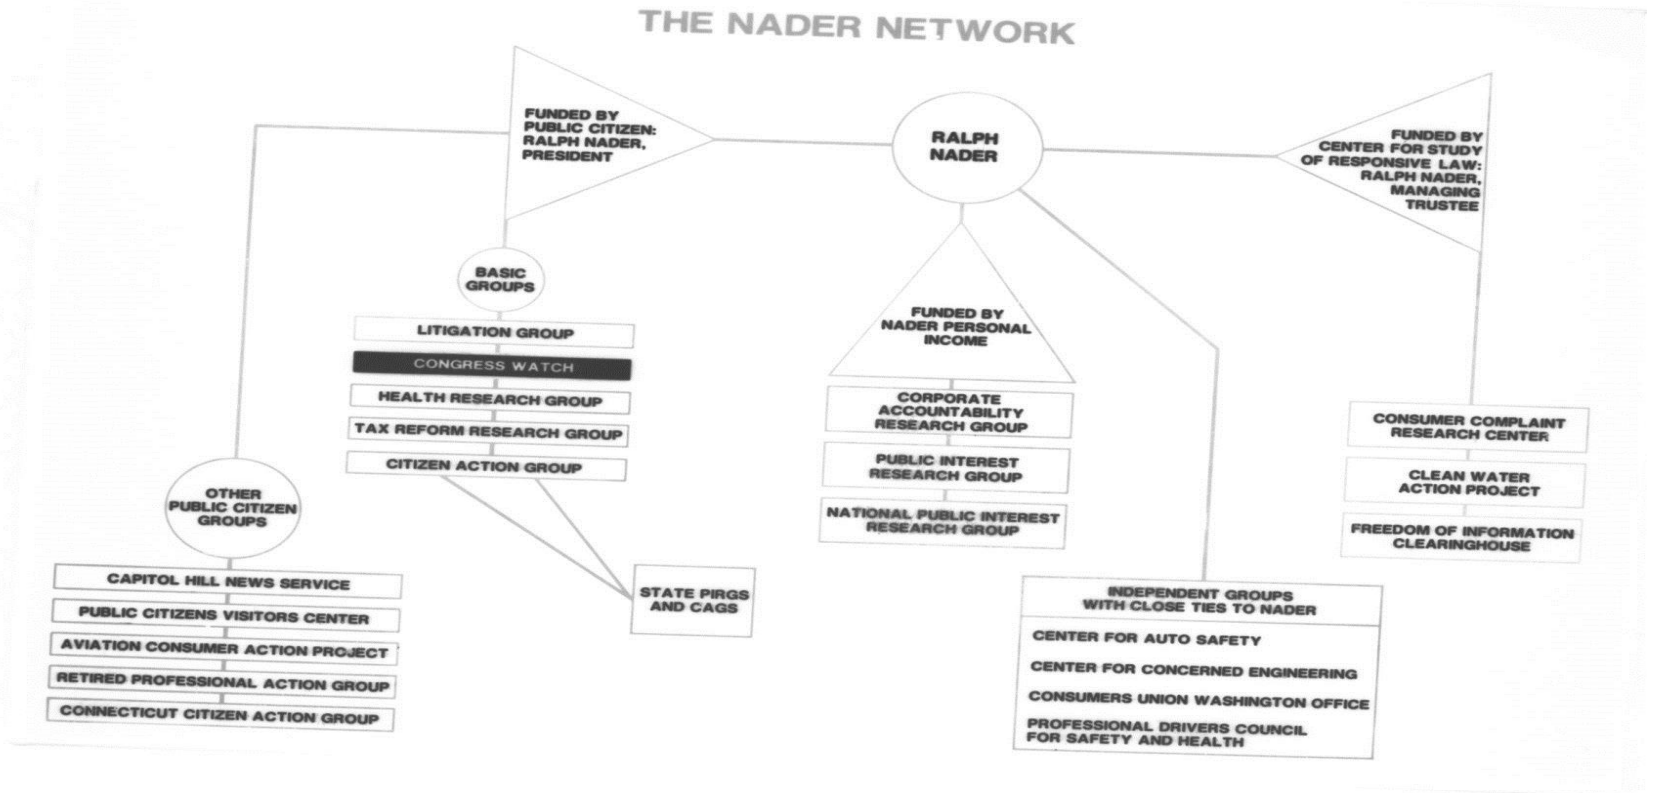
THE NADER NETWORK

FUNDED BY PUBLIC CITIZEN: RALPH NADER, PRESIDENT

RALPH NADER

FUNDED BY CENTER FOR STUDY OF RESPONSIVE LAW: RALPH NADER, MANAGING TRUSTEE

BASIC GROUPS

LITIGATION GROUP

CONGRESS WATCH

HEALTH RESEARCH GROUP

TAX REFORM RESEARCH GROUP

CITIZEN ACTION GROUP

FUNDED BY NADER PERSONAL INCOME

CORPORATE ACCOUNTABILITY RESEARCH GROUP

PUBLIC INTEREST RESEARCH GROUP

NATIONAL PUBLIC INTEREST RESEARCH GROUP

CONSUMER COMPLAINT RESEARCH CENTER

CLEAN WATER ACTION PROJECT

FREEDOM OF INFORMATION CLEARINGHOUSE

OTHER PUBLIC CITIZEN GROUPS

CAPITOL HILL NEWS SERVICE

PUBLIC CITIZENS VISITORS CENTER

AVIATION CONSUMER ACTION PROJECT

RETIRED PROFESSIONAL ACTION GROUP

CONNECTICUT CITIZEN ACTION GROUP

STATE PIRGS AND CAGS

INDEPENDENT GROUPS WITH CLOSE TIES TO NADER

CENTER FOR AUTO SAFETY

CENTER FOR CONCERNED ENGINEERING

CONSUMERS UNION WASHINGTON OFFICE

PROFESSIONAL DRIVERS COUNCIL FOR SAFETY AND HEALTH